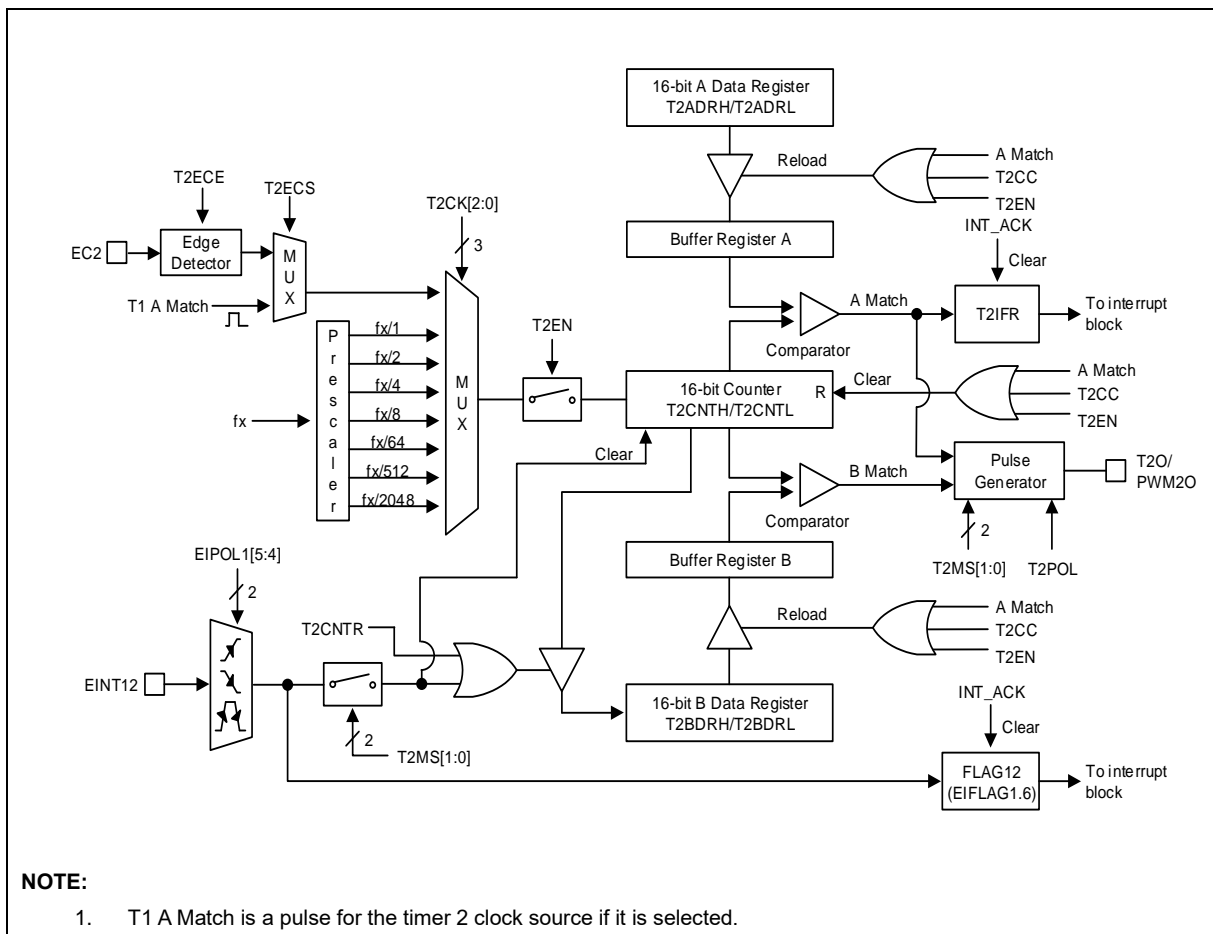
16-bit A Data Register
T2ADRH/T2ADRL

Reload

A Match
T2CC
T2EN

T2ECE

T2ECS

T2CK[2:0]

3

Buffer Register A

INT_ACK

Clear

EC2

Edge Detector

M
U
X

T1 A Match

A Match

T2IFR

To interrupt block

P
r
e
s
c
a
l
e
r

fx/1
fx/2
fx/4
fx/8
fx/64
fx/512
fx/2048

fx

M
U
X

T2EN

Comparator

16-bit Counter
T2CNTH/T2CNTL

R

Clear

A Match
T2CC
T2EN

Clear

B Match

Pulse Generator

T2O/
PWM2O

Comparator

2

T2MS[1:0]

T2POL

EIPOL1[5:4]

2

Buffer Register B

Reload

A Match
T2CC
T2EN

T2CNTR

EINT12

16-bit B Data Register
T2BDRH/T2BDRL

INT_ACK

Clear

2

T2MS[1:0]

FLAG12
(EIFLAG1.6)

To interrupt block

NOTE:
1. T1 A Match is a pulse for the timer 2 clock source if it is selected.